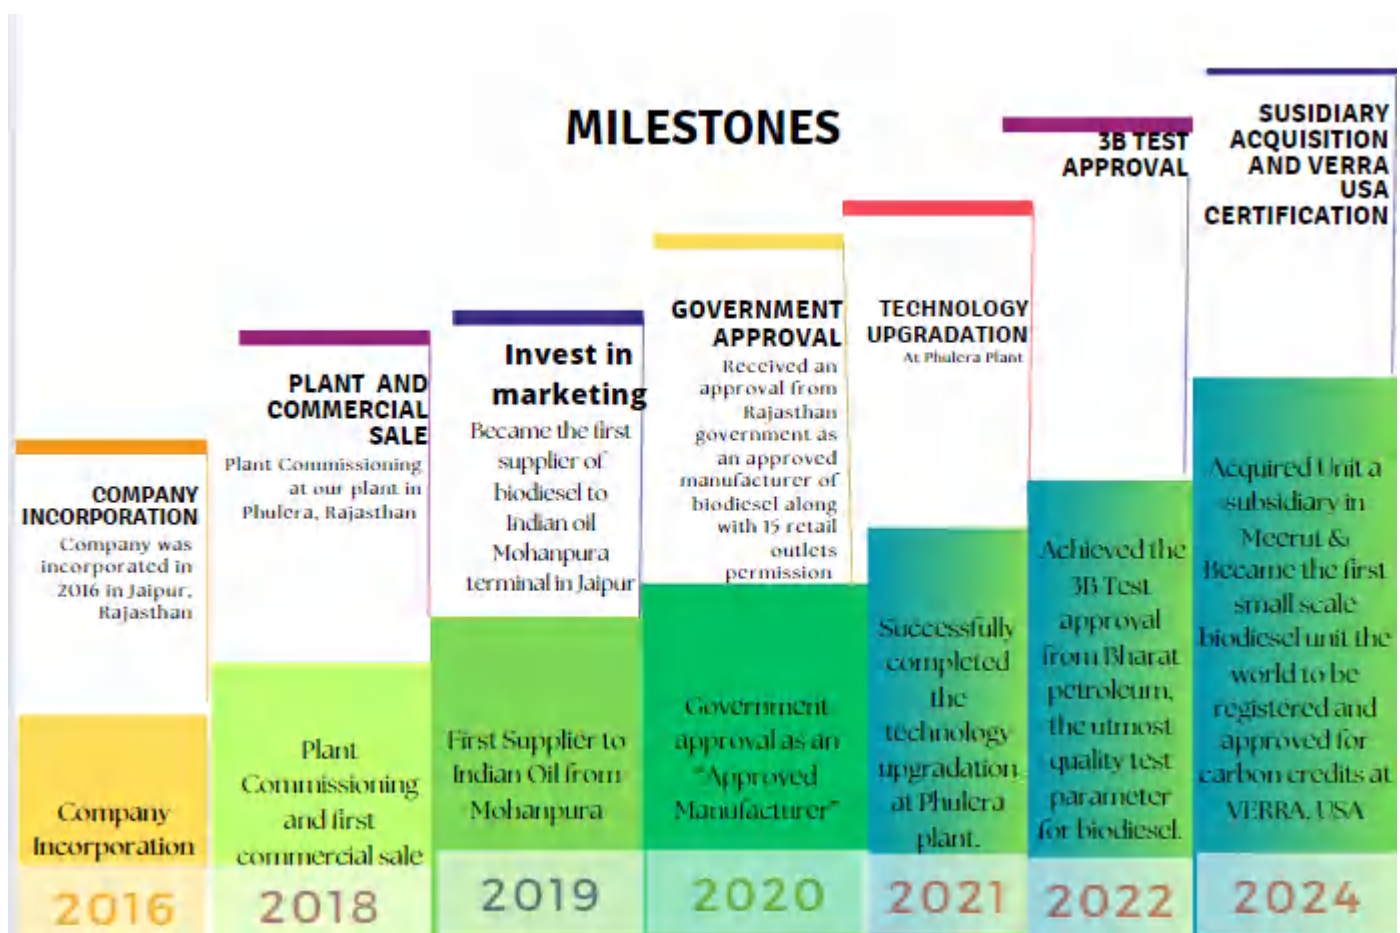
MILESTONES

COMPANY INCORPORATION
Company was incorporated in 2016 in Jaipur, Rajasthan

Company Incorporation

2016

PLANT AND COMMERCIAL SALE
Plant Commissioning at our plant in Phulera, Rajasthan

Plant Commissioning and first commercial sale

2018

Invest in marketing
Became the first supplier of biodiesel to Indian oil Mohanpura terminal in Jaipur

First Supplier to Indian Oil from Mohanpura

2019

GOVERNMENT APPROVAL
Received an approval from Rajasthan government as an approved manufacturer of biodiesel along with 15 retail outlets permission

Government approval as an "Approved Manufacturer"

2020

TECHNOLOGY UPGRADATION
At Phulera Plant

Successfully completed the technology upgradation at Phulera plant.

2021

3B TEST APPROVAL

Achieved the 3B Test approval from Bharat petroleum, the utmost quality test parameter for biodiesel.

2022

SUSIDIARY ACQUISITION AND VERRA USA CERTIFICATION

Acquired Unit a subsidiary in Meerut & Became the first small scale biodiesel unit the world to be registered and approved for carbon credits at VERRA, USA

2024